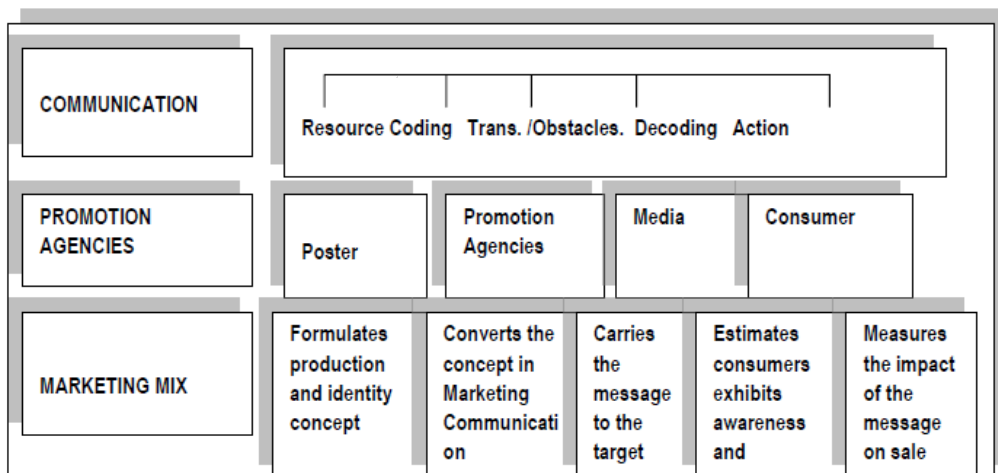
COMMUNICATION

Resource Coding Trans. /Obstacles. Decoding Action

PROMOTION AGENCIES

Poster

Promotion Agencies

Media

Consumer

MARKETING MIX

Formulates production and identity concept

Converts the concept in Marketing Communicati on

Carries the message to the target

Estimates consumers exhibits awareness and

Measures the impact of the message on sale